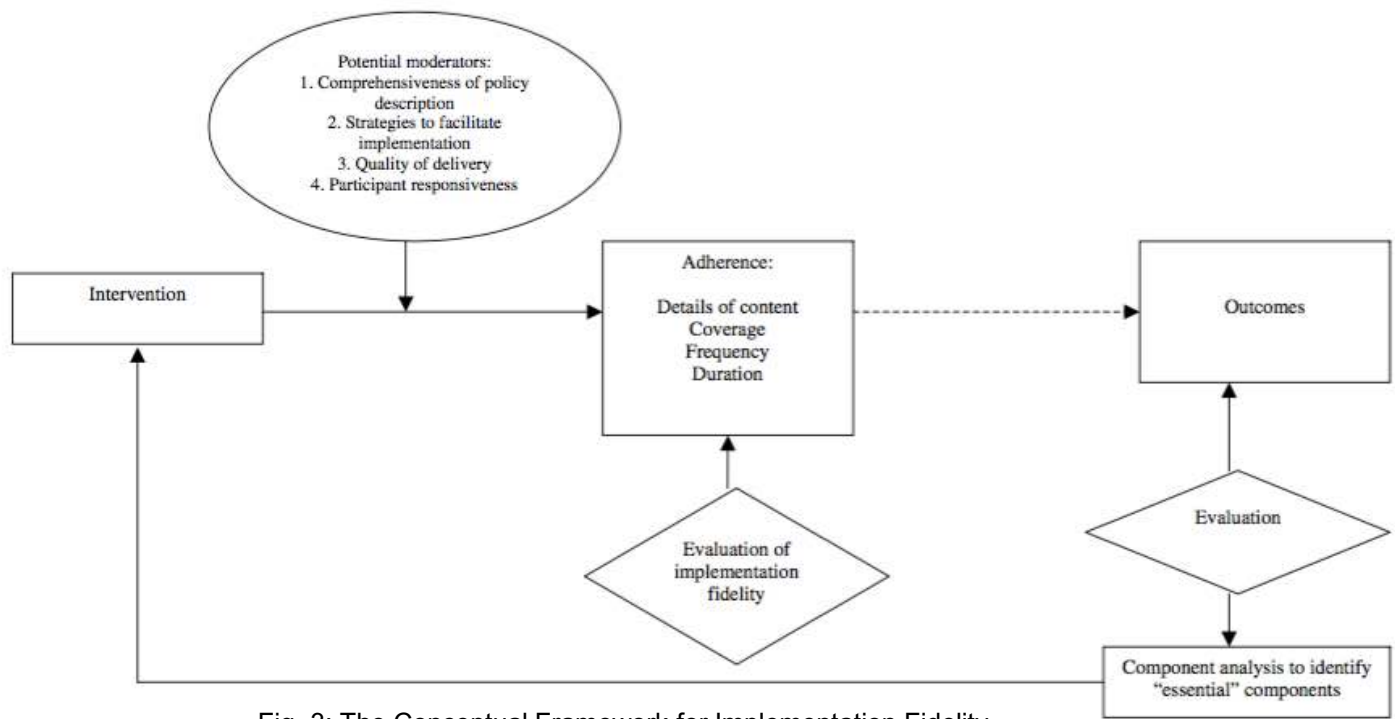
Potential moderators:
1. Comprehensiveness of policy description
2. Strategies to facilitate implementation
3. Quality of delivery
4. Participant responsiveness

Intervention

Adherence:

Details of content
Coverage
Frequency
Duration

Outcomes

Evaluation of implementation fidelity

Evaluation

Component analysis to identify "essential" components

Fig. 3: The Conceptual Framework for Implementation Fidelity